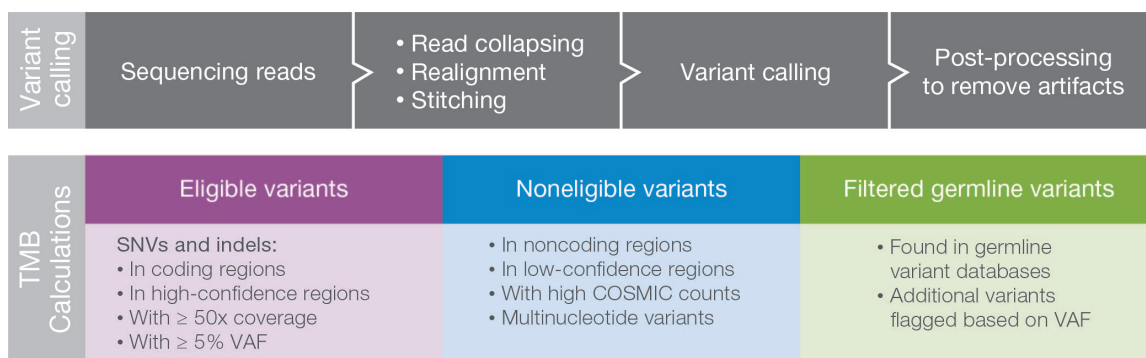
Variant calling

Sequencing reads

• Read collapsing
• Realignment
• Stitching

Variant calling

Post-processing to remove artifacts

TMB Calculations

| Eligible variants | Noneligible variants | Filtered germline variants |
|---|---|---|
| SNVs and indels: • In coding regions • In high-confidence regions • With $\geq$ 50x coverage • With $\geq$ 5% VAF | • In noncoding regions • In low-confidence regions • With high COSMIC counts • Multinucleotide variants | • Found in germline variant databases • Additional variants flagged based on VAF |